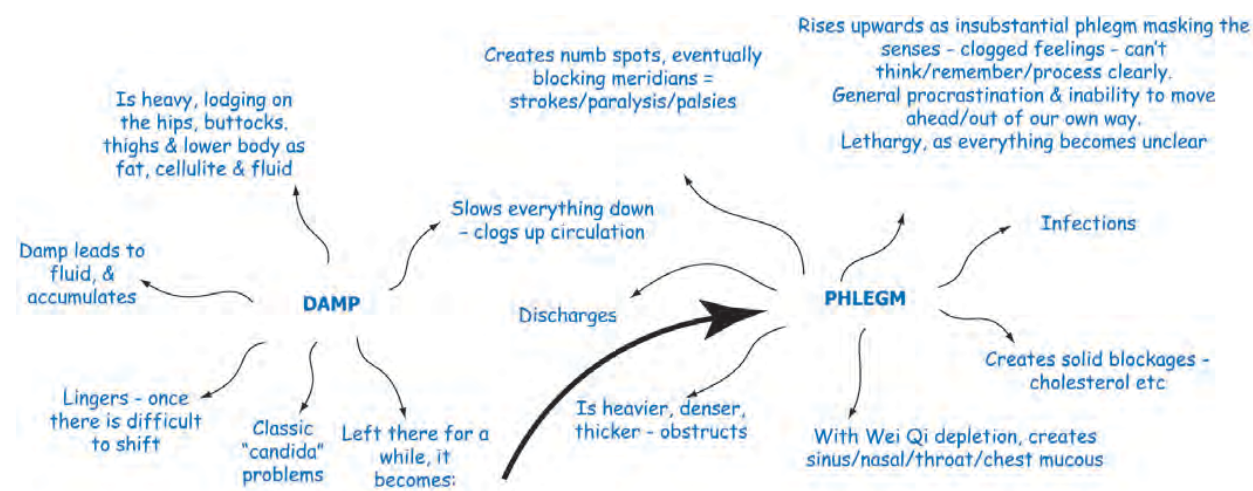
DAMP

Is heavy, lodging on the hips, buttocks. thighs & lower body as fat, cellulite & fluid

Slows everything down – clogs up circulation

Damp leads to fluid, & accumulates

Lingers - once there is difficult to shift

Classic "candida" problems

Left there for a while, it becomes:

PHLEGM

Creates numb spots, eventually blocking meridians = strokes/paralysis/palsies

Rises upwards as insubstantial phlegm masking the senses - clogged feelings - can't think/remember/process clearly. General procrastination & inability to move ahead/out of our own way. Lethargy, as everything becomes unclear

Infections

Discharges

Creates solid blockages - cholesterol etc

Is heavier, denser, thicker - obstructs

With Wei Qi depletion, creates sinus/nasal/throat/chest mucous